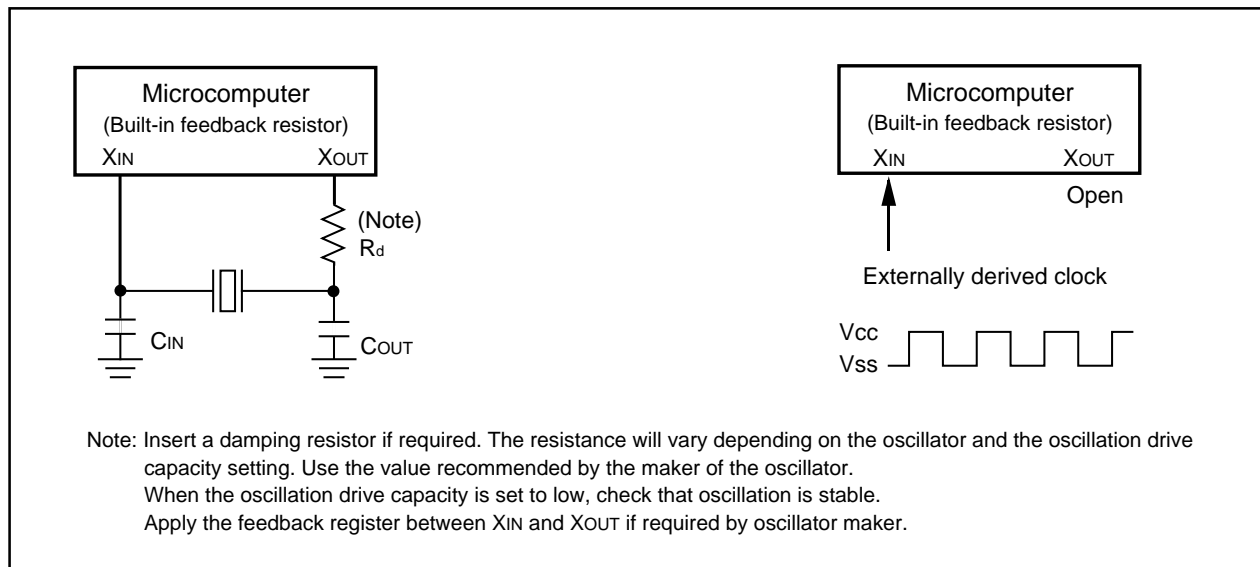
Microcomputer
(Built-in feedback resistor)
XIN
XOUT

(Note)
Rd

CIN
COUT

Microcomputer
(Built-in feedback resistor)
XIN
XOUT
Open

Externally derived clock

Vcc
Vss

Note: Insert a damping resistor if required. The resistance will vary depending on the oscillator and the oscillation drive capacity setting. Use the value recommended by the maker of the oscillator.
When the oscillation drive capacity is set to low, check that oscillation is stable.
Apply the feedback register between XIN and XOUT if required by oscillator maker.